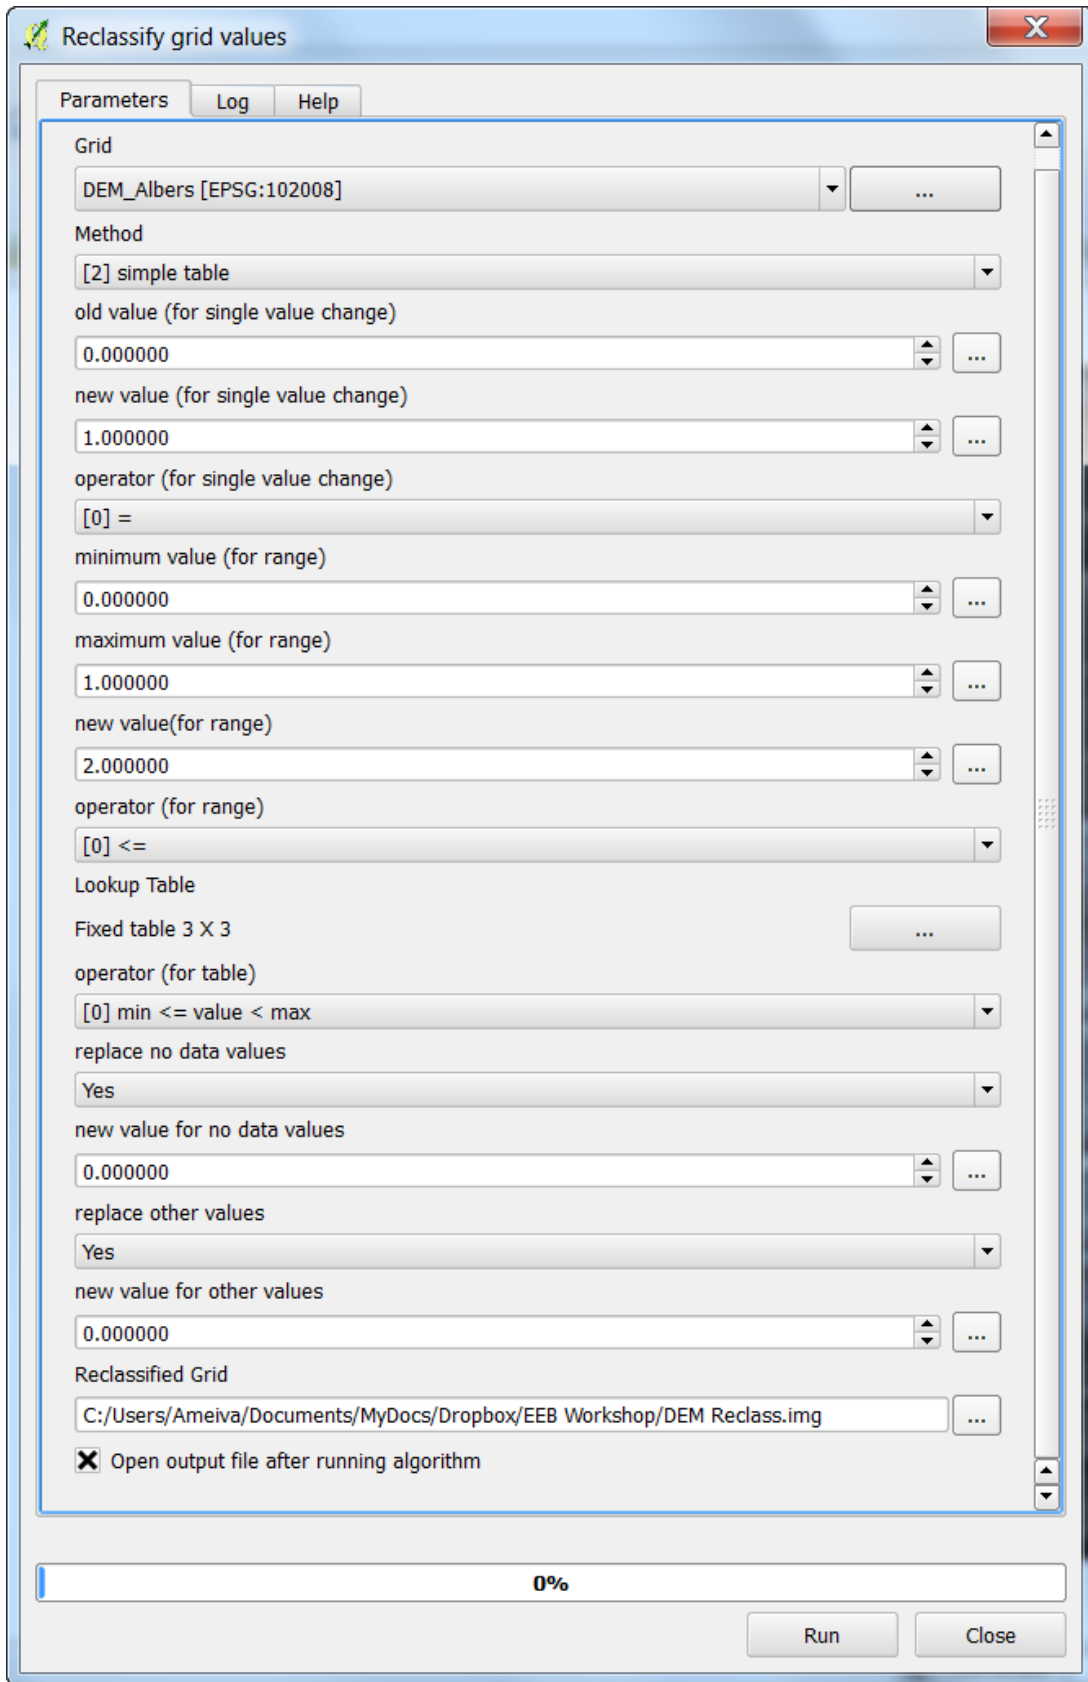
Reclassify grid values

Parameters | Log | Help

Grid

DEM_Albers [EPSG:102008]

...

Method

[2] simple table

old value (for single value change)

0.000000

...

new value (for single value change)

1.000000

...

operator (for single value change)

[0] =

minimum value (for range)

0.000000

...

maximum value (for range)

1.000000

...

new value(for range)

2.000000

...

operator (for range)

[0] <=

Lookup Table

Fixed table 3 X 3

...

operator (for table)

[0] min <= value < max

replace no data values

Yes

new value for no data values

0.000000

...

replace other values

Yes

new value for other values

0.000000

...

Reclassified Grid

C:/Users/Ameiva/Documents/MyDocs/Dropbox/EEB Workshop/DEM Reclass.img

...

Open output file after running algorithm

0%

Run

Close